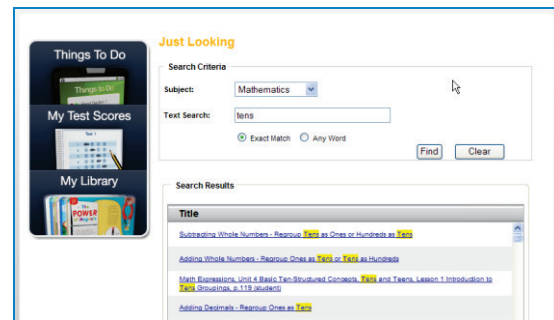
Things To Do

Things To Do

My Test Scores

Test 1

My Library

The POWER of

Just Looking

Search Criteria

Subject: Mathematics

Text Search: tens

Exact Match Any Word

Find Clear

Search Results

| Title |
|---|
| Subtracting Whole Numbers - Regroup Tens as Ones or Hundreds as Tens |
| Adding Whole Numbers - Regroup Ones as Tens or Tens as Hundreds |
| Math Expressions, Unit 4 Basic Ten-Structured Concepts, Tens and Teens, Lesson 1 Introduction to Tens Groupings, p.119 (student) |
| Adding Decimals - Regroup Ones as Tens |